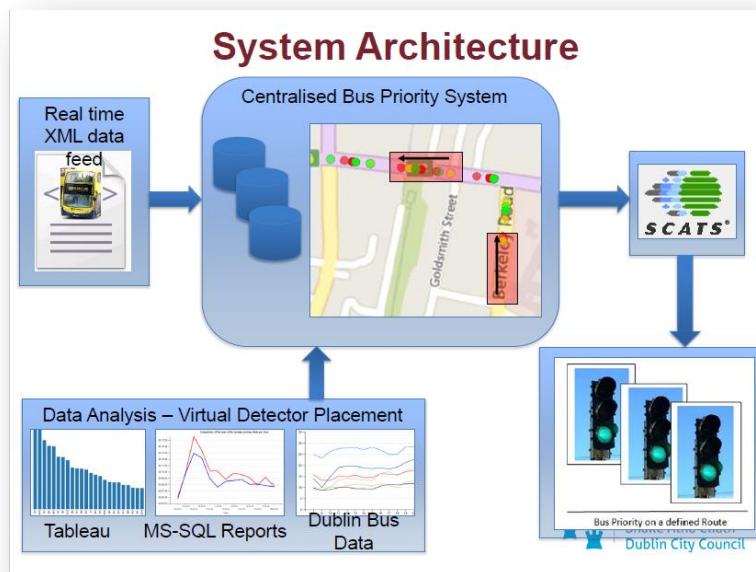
System Architecture

Real time XML data feed

Centralised Bus Priority System

Goldsmith Street

Berkeley Road

SCATS®

Data Analysis – Virtual Detector Placement

Tableau

MS-SQL Reports

Dublin Bus Data

Bus Priority on a defined Route

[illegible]
Dublin City Council